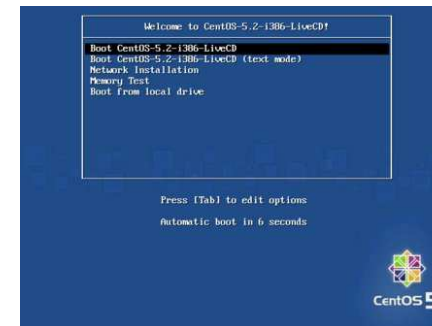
Welcome to CentOS-5.2-i386-LiveCD!

Boot CentOS-5.2-i386-LiveCD
Boot CentOS-5.2-i386-LiveCD (text mode)
Network Installation
Memory Test
Boot from local drive

Press [Tab] to edit options

Automatic boot in 6 seconds

CentOS 5